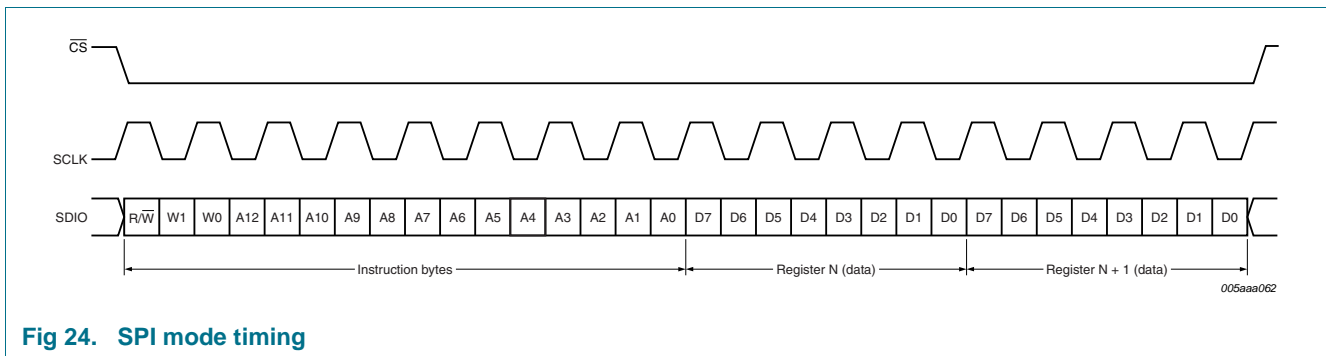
$\overline{CS}$

SCLK

SDIO

R/$\overline{W}$ | W1 | W0 | A12 | A11 | A10 | A9 | A8 | A7 | A6 | A5 | A4 | A3 | A2 | A1 | A0 | D7 | D6 | D5 | D4 | D3 | D2 | D1 | D0 | D7 | D6 | D5 | D4 | D3 | D2 | D1 | D0

Instruction bytes

Register N (data)

Register N + 1 (data)

005aaa062

Fig 24. SPI mode timing